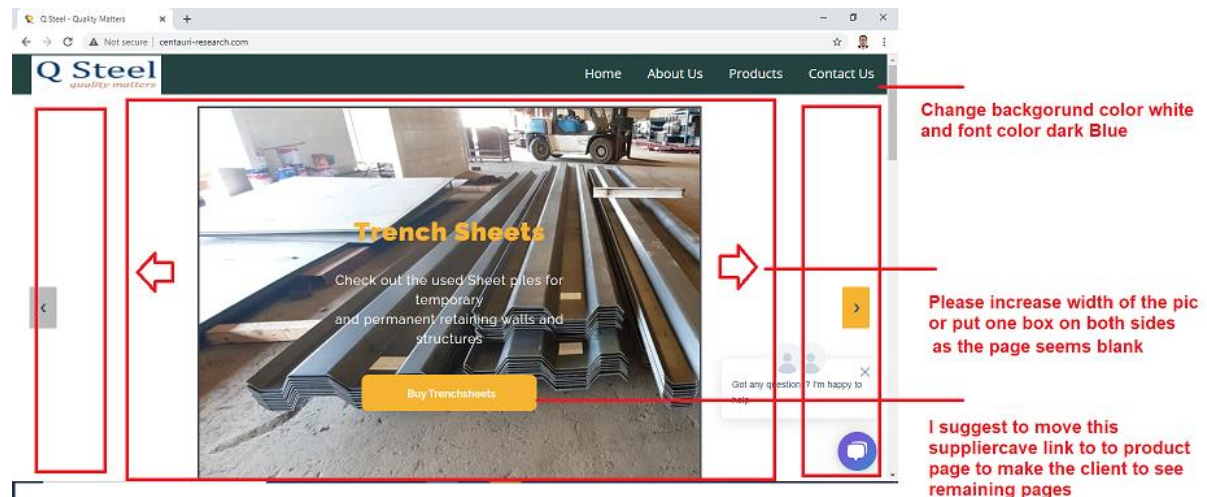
Q Steel - Quality Matters
Not secure | centauri-research.com

Q Steel
quality matters

Home About Us Products Contact Us

Change backgorund color white and font color dark Blue

Trench Sheets

Check out the used Sheet piles for temporary
and permanent retaining walls and structures

Buy Trenchsheets

Got any questions? I'm happy to help

Please increase width of the pic or put one box on both sides as the page seems blank

I suggest to move this suppliercave link to to product page to make the client to see remaining pages